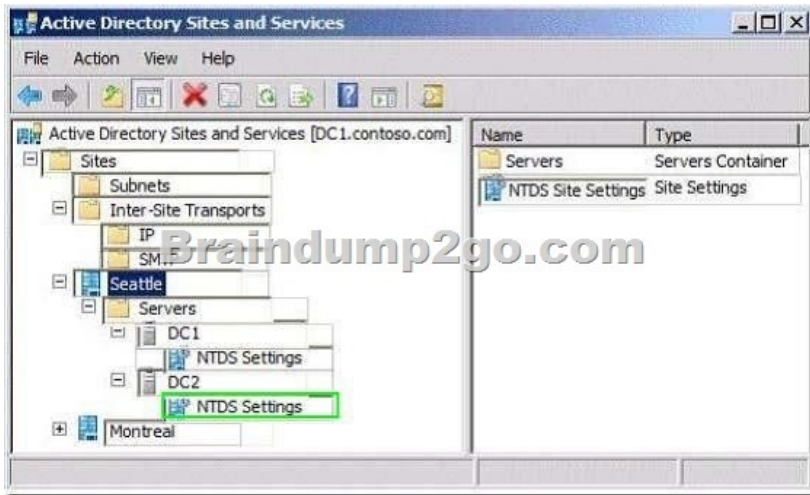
Active Directory Sites and Services

File Action View Help

Active Directory Sites and Services [DC1.contoso.com]
Sites
Subnets
Inter-Site Transports
IP
SM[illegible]
Seattle
Servers
DC1
NTDS Settings
DC2
NTDS Settings
Montreal

| Name | Type |
|---|---|
| Servers | Servers Container |
| NTDS Site Settings | Site Settings |

Braindump2go.com